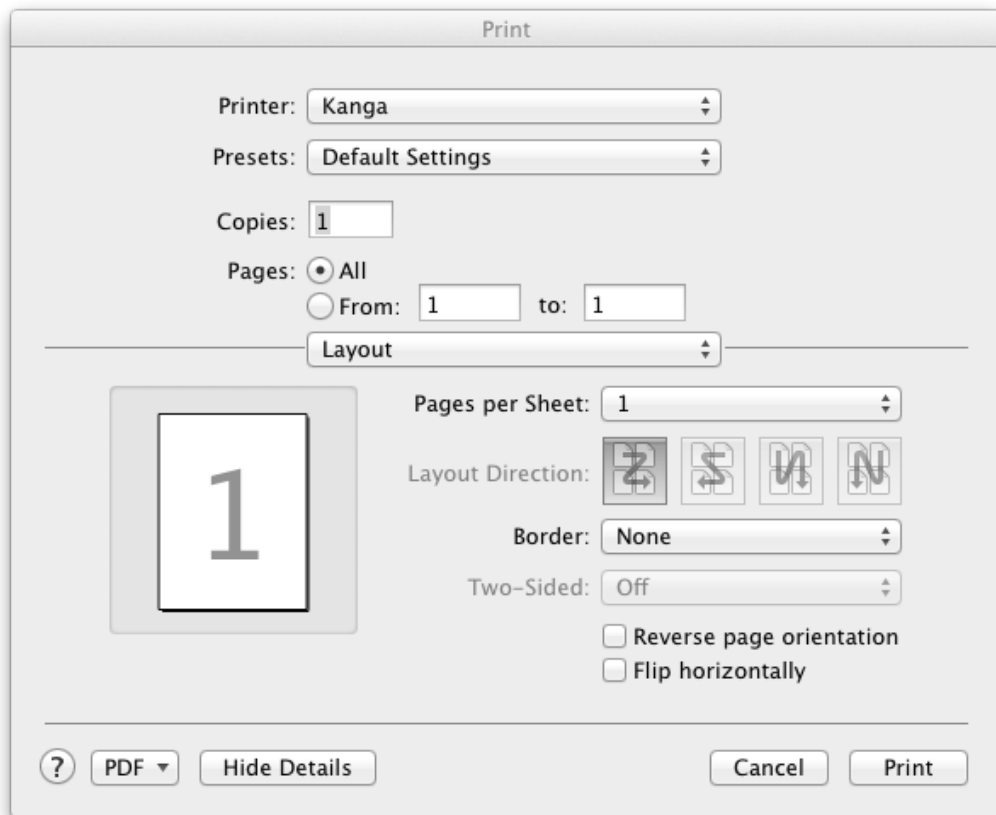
Print

Printer: Kanga

Presets: Default Settings

Copies: 1

Pages: All

From: 1 to: 1

Layout

1

Pages per Sheet: 1

Layout Direction:

Border: None

Two-Sided: Off

Reverse page orientation

Flip horizontally

?

PDF ▾

Hide Details

Cancel

Print